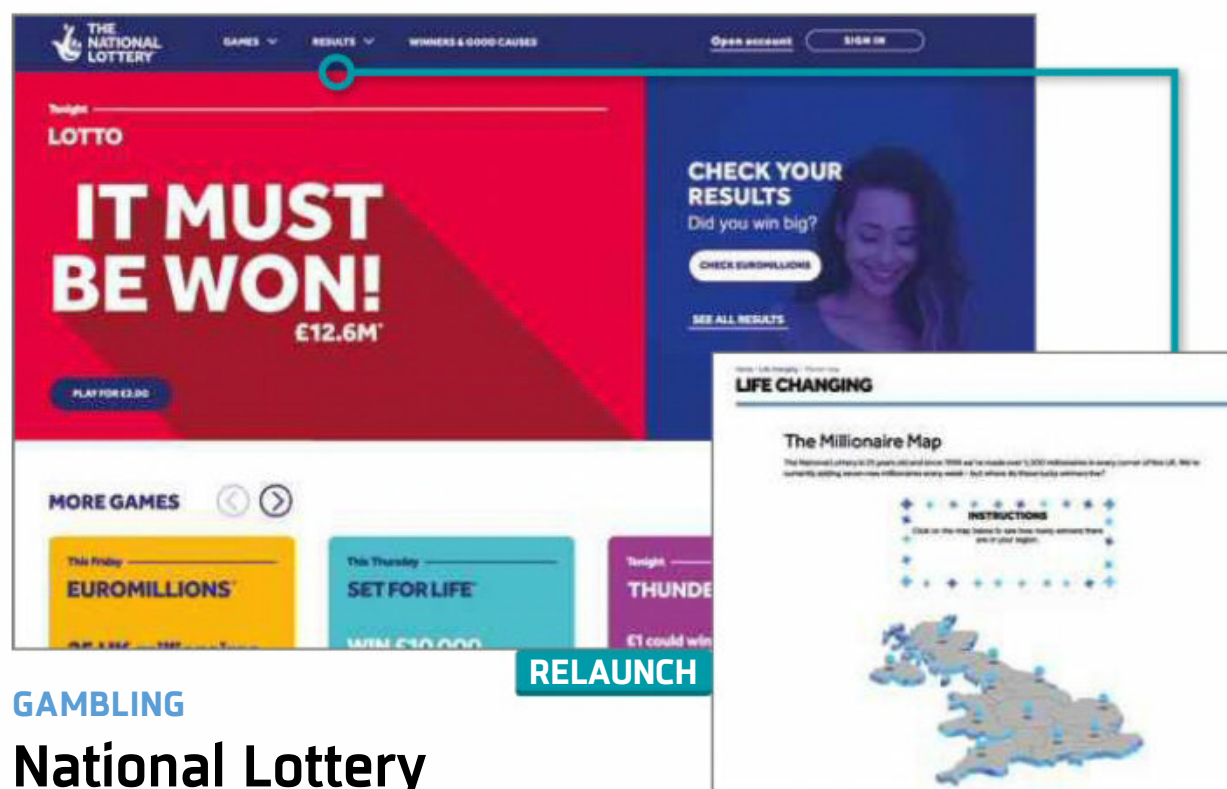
THE NATIONAL LOTTERY

GAMES RESULTS WINNERS & GOOD CAUSES

Open account SIGN IN

Tonight

LOTTO

IT MUST BE WON!

£12.6M*

PLAY FOR £2.00

CHECK YOUR RESULTS

Did you win big?

CHECK EUROMILLIONS

SEE ALL RESULTS

MORE GAMES

This Friday

EUROMILLIONS*

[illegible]

This Thursday

SET FOR LIFE*

WIN £10,000

Tonight

THUNDE

£1 could win

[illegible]

LIFE CHANGING

The Millionaire Map

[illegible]

INSTRUCTIONS

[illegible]

RELAUNCH

GAMBLING

National Lottery